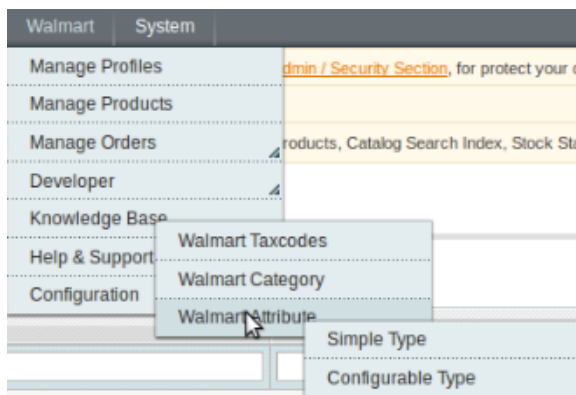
Walmart System

Manage Profiles
Manage Products
Manage Orders
Developer
Knowledge Base
Help & Support
Configuration

dmin / Security Section, for protect your c

roducts, Catalog Search Index, Stock Sta

Walmart Taxcodes
Walmart Category
Walmart Attribute

Simple Type
Configurable Type